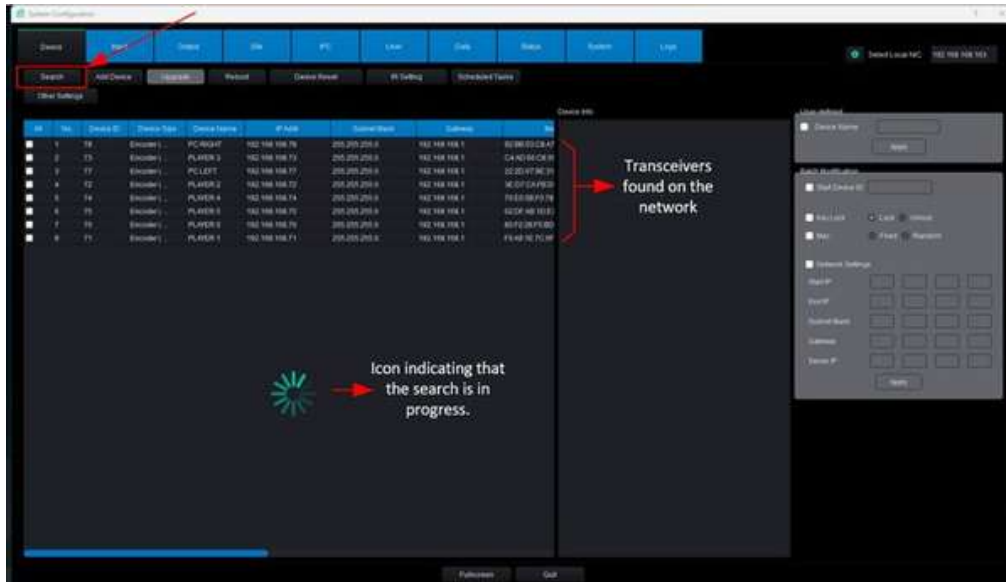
System Configuration

Device | Input | Output | Tile | IPC | Layer | Data | Status | System | Logs

Select Local NIC 192.168.168.103

Search | Add Device | Upgrade | Reboot | Device Reset | IR Setting | Scheduled Tasks

Other Settings

| All | No. | Device ID | Device Type | Device Name | IP Addr | Subnet Mask | Gateway | Ma |
|---|---|---|---|---|---|---|---|---|
| | 1 | 78 | Encoder | PC-RIGHT | 192.168.168.78 | 255.255.255.0 | 192.168.168.1 | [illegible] |
| | 2 | 73 | Encoder | PLAYER 3 | 192.168.168.73 | 255.255.255.0 | 192.168.168.1 | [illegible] |
| | 3 | 77 | Encoder | PC-LEFT | 192.168.168.77 | 255.255.255.0 | 192.168.168.1 | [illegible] |
| | 4 | 72 | Encoder | PLAYER 2 | 192.168.168.72 | 255.255.255.0 | 192.168.168.1 | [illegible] |
| | 5 | 74 | Encoder | PLAYER 4 | 192.168.168.74 | 255.255.255.0 | 192.168.168.1 | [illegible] |
| | 6 | 75 | Encoder | PLAYER 5 | 192.168.168.75 | 255.255.255.0 | 192.168.168.1 | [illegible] |
| | 7 | 76 | Encoder | PLAYER 6 | 192.168.168.76 | 255.255.255.0 | 192.168.168.1 | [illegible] |
| | 8 | 71 | Encoder | PLAYER 1 | 192.168.168.71 | 255.255.255.0 | 192.168.168.1 | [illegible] |

Device Info

Transceivers found on the network

Icon indicating that the search is in progress.

User-defined
Device Name
Apply

Batch Modification
Start Device ID
Key Lock  Lock  Unlock
Mac  Fixed  Random
Network Settings
Start IP
End IP
Subnet Mask
Gateway
Server IP
Apply

Fullscreen | Quit